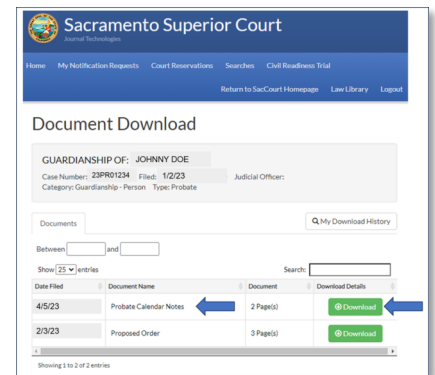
Sacramento Superior Court
Journal Technologies

Home My Notification Requests Court Reservations Searches Civil Readiness Trial
Return to SacCourt Homepage Law Library Logout

Document Download

GUARDIANSHIP OF: JOHNNY DOE
Case Number: 23PR01234 Filed: 1/2/23 Judicial Officer:
Category: Guardianship - Person Type: Probate

Documents
My Download History

Between and
Show 25 entries
Search:

| Date Filed | Document Name | Document | Download Details |
|---|---|---|---|
| 4/5/23 | Probate Calendar Notes | 2 Page(s) | Download |
| 2/3/23 | Proposed Order | 3 Page(s) | Download |

Showing 1 to 2 of 2 entries